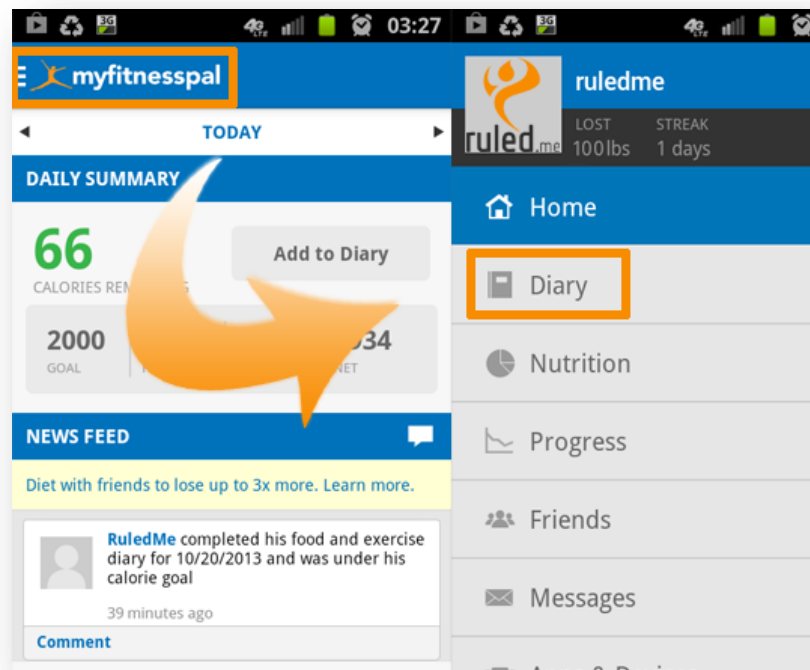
3G 4G LTE 03:27

myfitnesspal

TODAY

DAILY SUMMARY

66
CALORIES REM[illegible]S

Add to Diary

2000
GOAL

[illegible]34
NET

NEWS FEED

Diet with friends to lose up to 3x more. Learn more.

RuledMe completed his food and exercise diary for 10/20/2013 and was under his calorie goal

39 minutes ago

Comment

3G 4G LTE

ruled.me

ruledme

LOST
100lbs

STREAK
1 days

Home

Diary

Nutrition

Progress

Friends

Messages

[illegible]